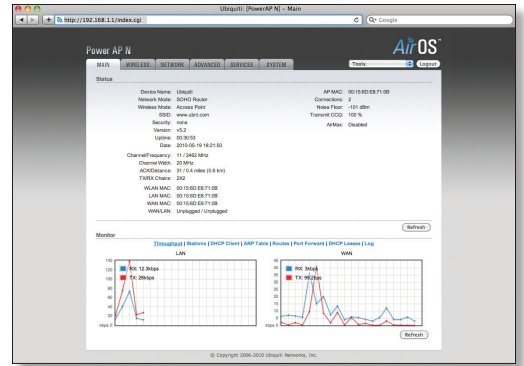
Ubiquiti: [PowerAP N] - Main

http://192.168.1.1/index.cgi

Google

Power AP N

AirOS

MAIN WIRELESS NETWORK ADVANCED SERVICES SYSTEM

Tools: Logout

Status

Device Name: Ubiquiti
Network Mode: SOHO Router
Wireless Mode: Access Point
SSID: www.ubnt.com
Security: none
Version: v5.2
Uptime: 00:30:53
Date: 2010-05-19 18:21:50

AP MAC: 00:15:6D:E8:71:0B
Connections: 2
Noise Floor: -101 dBm
Transmit CCQ: 100 %
AirMax: Disabled

Channel/Frequency: 11 / 2462 MHz
Channel Width: 20 MHz
ACK/Distance: 31 / 0.4 miles (0.6 km)
TX/RX Chains: 2X2

WLAN MAC: 00:15:6D:E8:71:0B
LAN MAC: 00:15:6D:E8:71:0B
WAN MAC: 00:15:6D:E8:71:0B
WAN/LAN: Unplugged / Unplugged

Refresh

Monitor

Throughput | Stations | DHCP Client | ARP Table | Routes | Port Forward | DHCP Leases | Log

LAN

RX: 12.3kbps
TX: 28kbps

140
120
100
80
60
40
20
kbps 0

WAN

RX: 34bps
TX: 992bps

40
35
30
25
20
15
10
5
kbps 0

Refresh

© Copyright 2006-2010 Ubiquiti Networks, Inc.